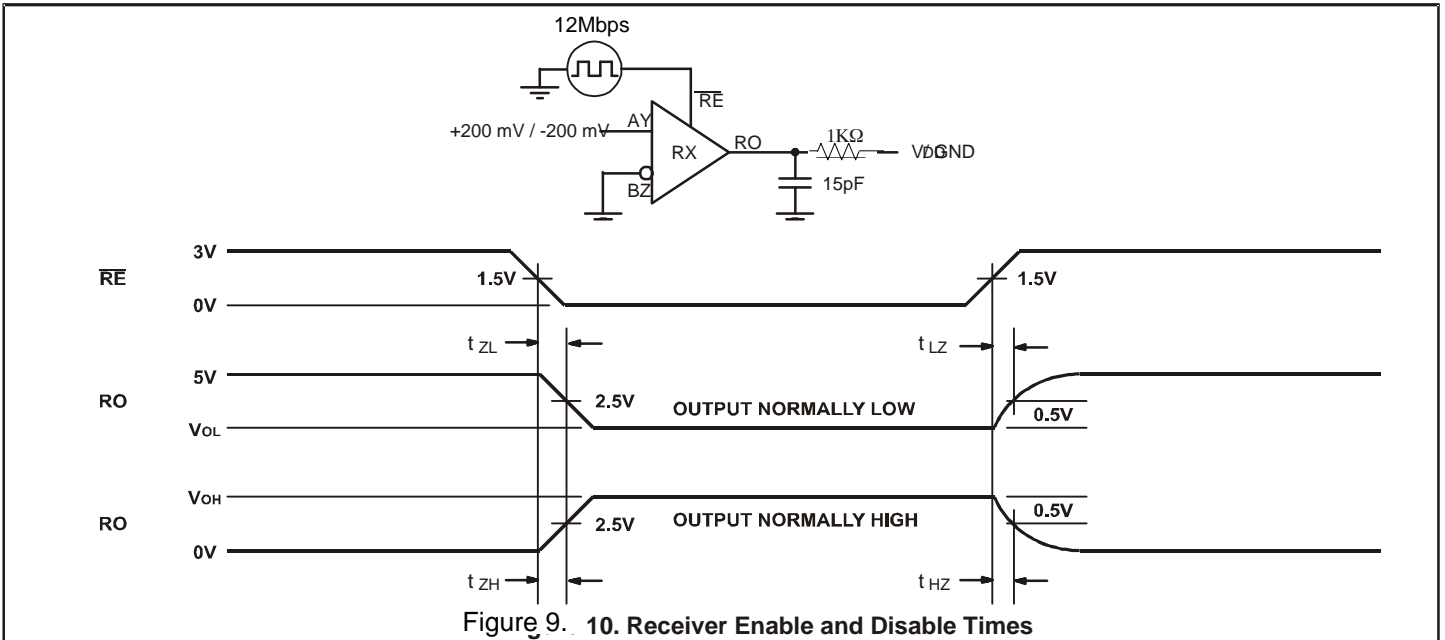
12Mbps

$\overline{RE}$

+200 mV / -200 mV

AY

RX

RO

$1K\Omega$

VDD / GND

BZ

15pF

3V

$\overline{RE}$

1.5V

1.5V

0V

$t_{ZL}$

$t_{LZ}$

5V

RO

2.5V

OUTPUT NORMALLY LOW

0.5V

$V_{OL}$

$V_{OH}$

RO

2.5V

OUTPUT NORMALLY HIGH

0.5V

0V

$t_{ZH}$

$t_{HZ}$

Figure 9. 10. Receiver Enable and Disable Times